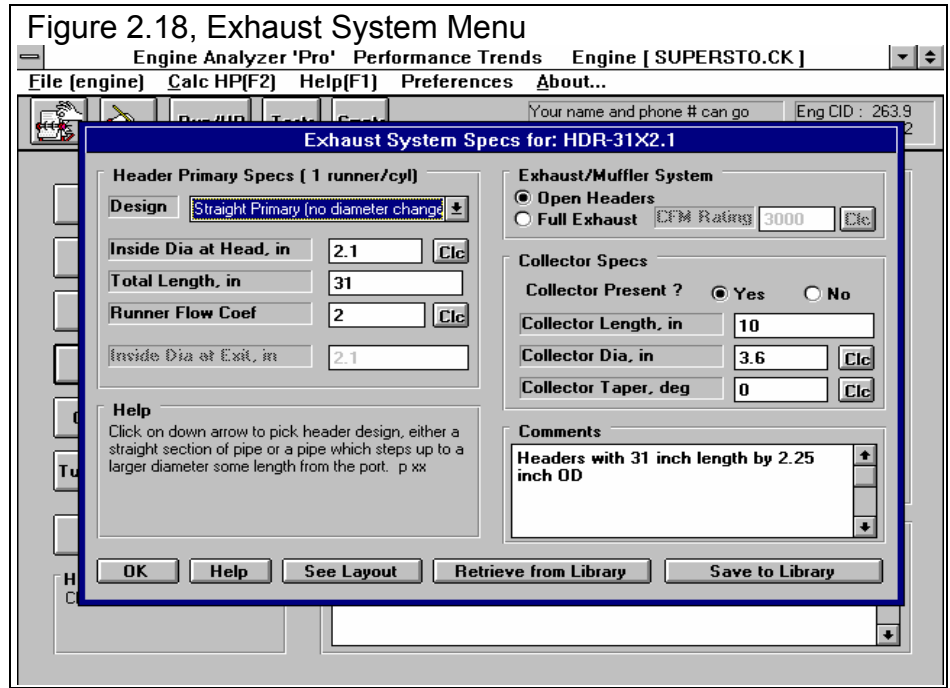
Figure 2.18, Exhaust System Menu

Engine Analyzer 'Pro' Performance Trends Engine [ SUPERSTO.CK ]

File (engine) Calc HP(F2) Help(F1) Preferences About...

Your name and phone # can go

Eng CID : 263.9

Exhaust System Specs for: HDR-31X2.1

Header Primary Specs ( 1 runner/cyl)

Design Straight Primary (no diameter change

Inside Dia at Head, in 2.1 Clc

Total Length, in 31

Runner Flow Coef 2 Clc

Inside Dia at Exit, in 2.1

Help

Click on down arrow to pick header design, either a straight section of pipe or a pipe which steps up to a larger diameter some length from the port. p xx

Exhaust/Muffler System

Open Headers

Full Exhaust CFM Rating 3000 Clc

Collector Specs

Collector Present ? Yes No

Collector Length, in 10

Collector Dia, in 3.6 Clc

Collector Taper, deg 0 Clc

Comments

Headers with 31 inch length by 2.25 inch OD

OK Help See Layout Retrieve from Library Save to Library